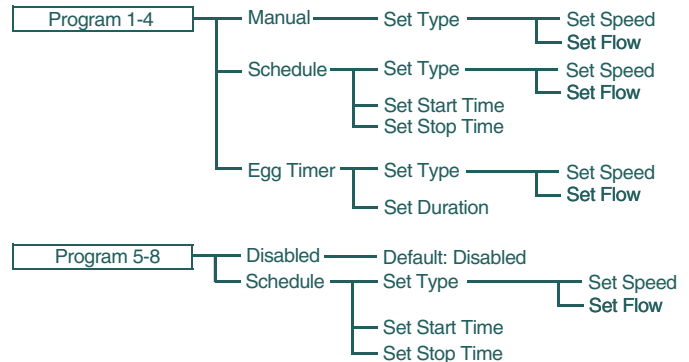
Program 1-4
Manual
Set Type
Set Speed
Set Flow
Schedule
Set Type
Set Speed
Set Flow
Set Start Time
Set Stop Time
Egg Timer
Set Type
Set Speed
Set Flow
Set Duration

Program 5-8
Disabled
Default: Disabled
Schedule
Set Type
Set Speed
Set Flow
Set Start Time
Set Stop Time